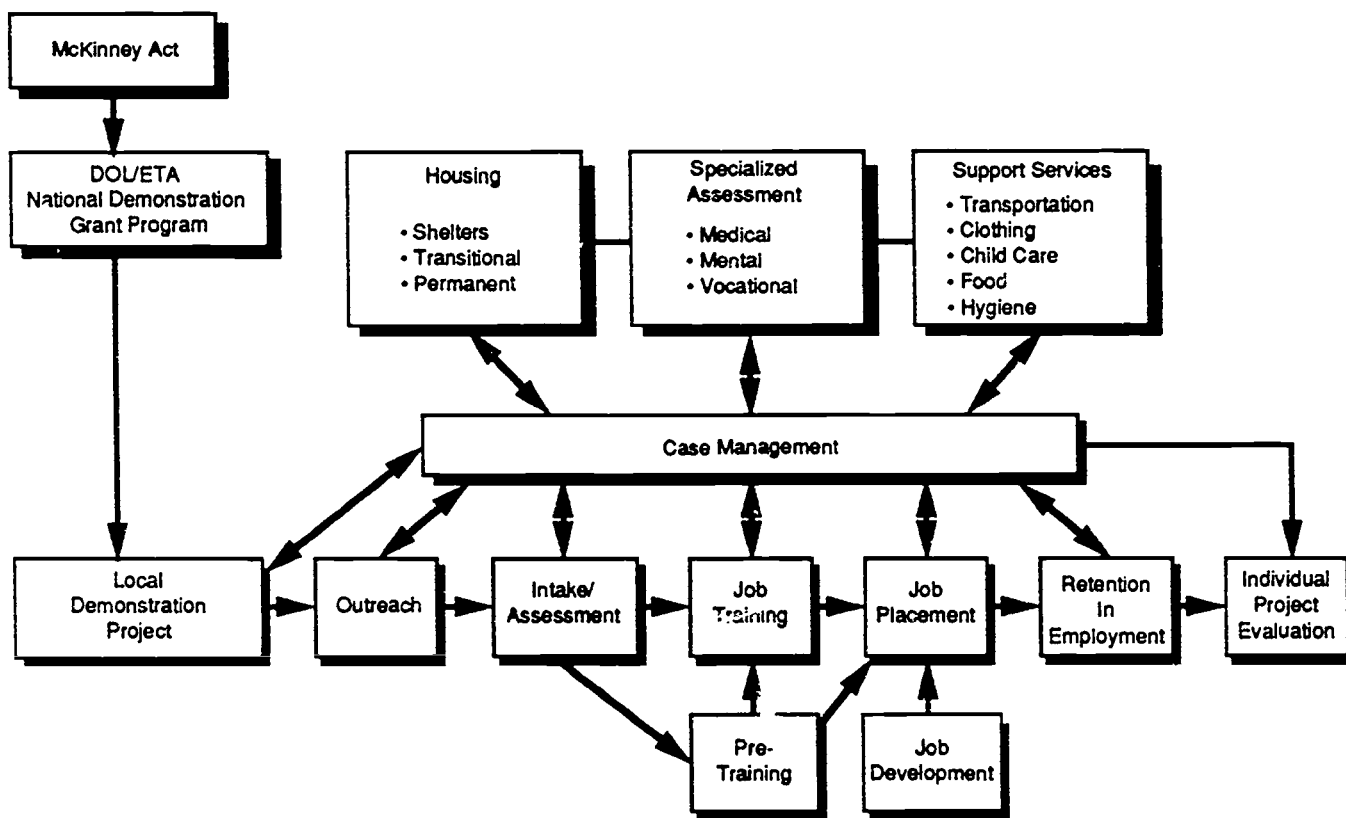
McKinney Act

DOL/ETA National Demonstration Grant Program

Housing
• Shelters
• Transitional
• Permanent

Specialized Assessment
• Medical
• Mental
• Vocational

Support Services
• Transportation
• Clothing
• Child Care
• Food
• Hygiene

Case Management

Local Demonstration Project

Outreach

Intake/ Assessment

Job Training

Job Placement

Retention In Employment

Individual Project Evaluation

Pre-Training

Job Development